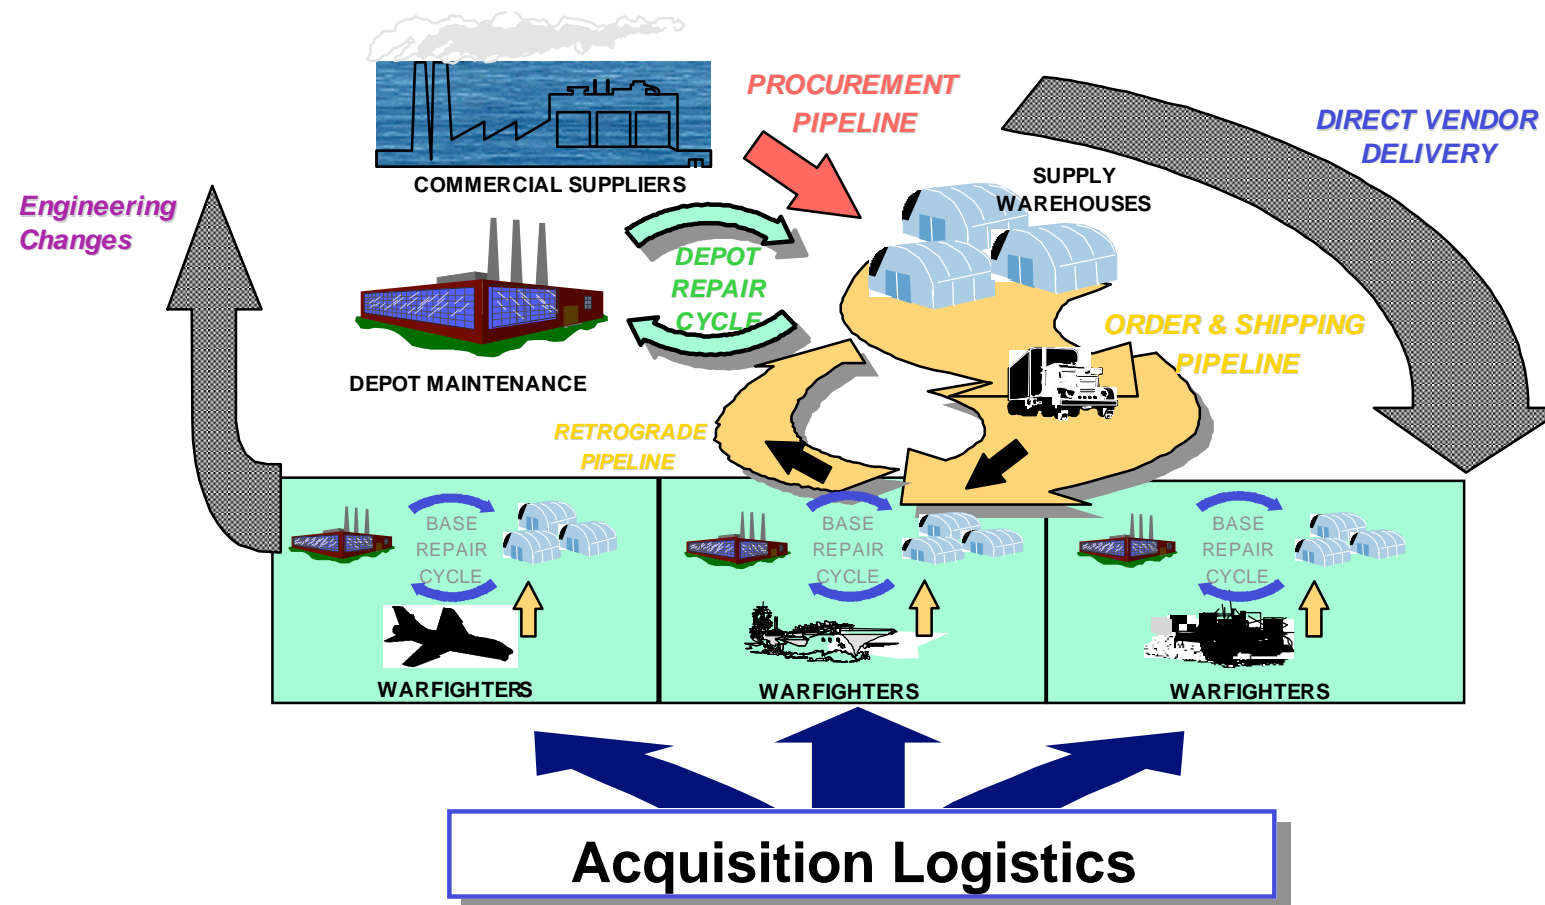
COMMERCIAL SUPPLIERS

PROCUREMENT PIPELINE

DIRECT VENDOR DELIVERY

SUPPLY WAREHOUSES

Engineering Changes

DEPOT REPAIR CYCLE

DEPOT MAINTENANCE

ORDER & SHIPPING PIPELINE

RETROGRADE PIPELINE

BASE REPAIR CYCLE

WARFIGHTERS

BASE REPAIR CYCLE

WARFIGHTERS

BASE REPAIR CYCLE

WARFIGHTERS

Acquisition Logistics